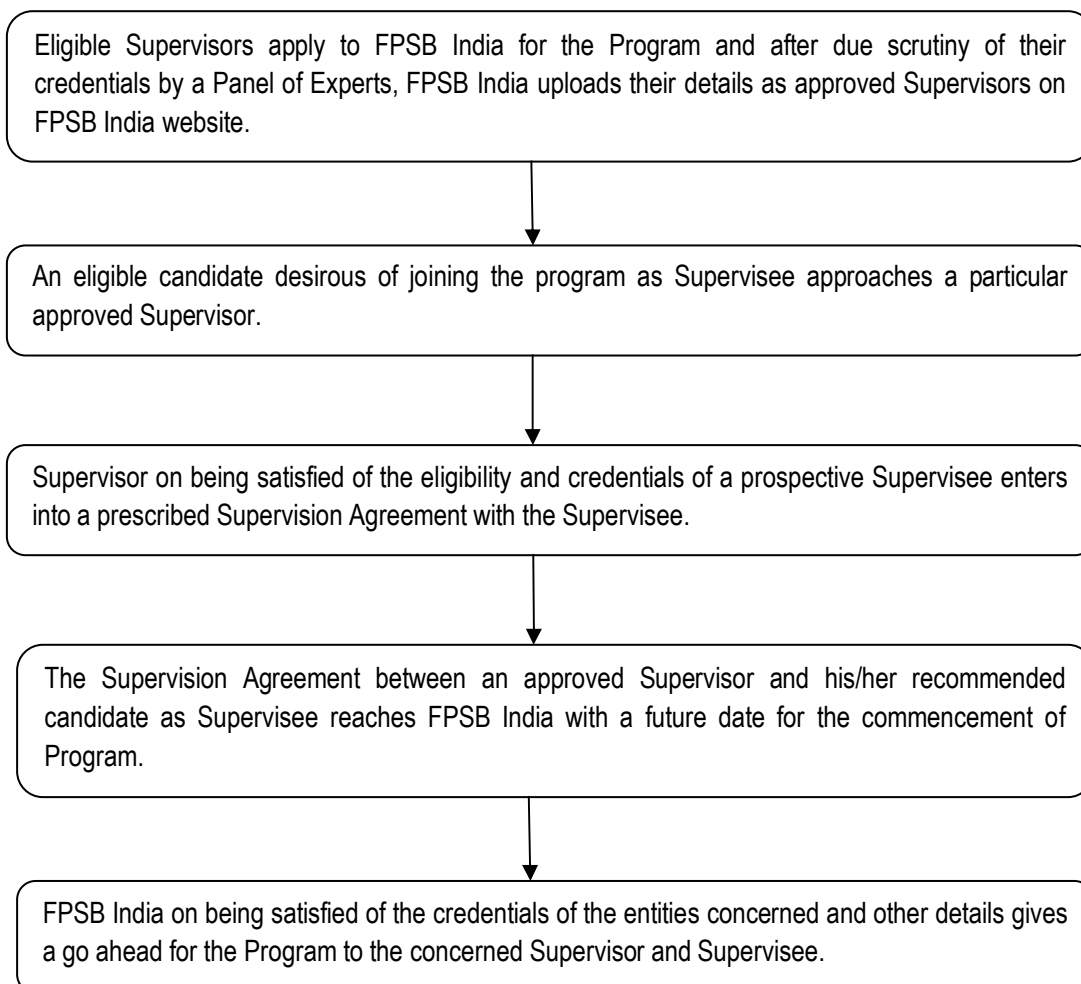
Eligible Supervisors apply to FPSB India for the Program and after due scrutiny of their credentials by a Panel of Experts, FPSB India uploads their details as approved Supervisors on FPSB India website.

An eligible candidate desirous of joining the program as Supervisee approaches a particular approved Supervisor.

Supervisor on being satisfied of the eligibility and credentials of a prospective Supervisee enters into a prescribed Supervision Agreement with the Supervisee.

The Supervision Agreement between an approved Supervisor and his/her recommended candidate as Supervisee reaches FPSB India with a future date for the commencement of Program.

FPSB India on being satisfied of the credentials of the entities concerned and other details gives a go ahead for the Program to the concerned Supervisor and Supervisee.